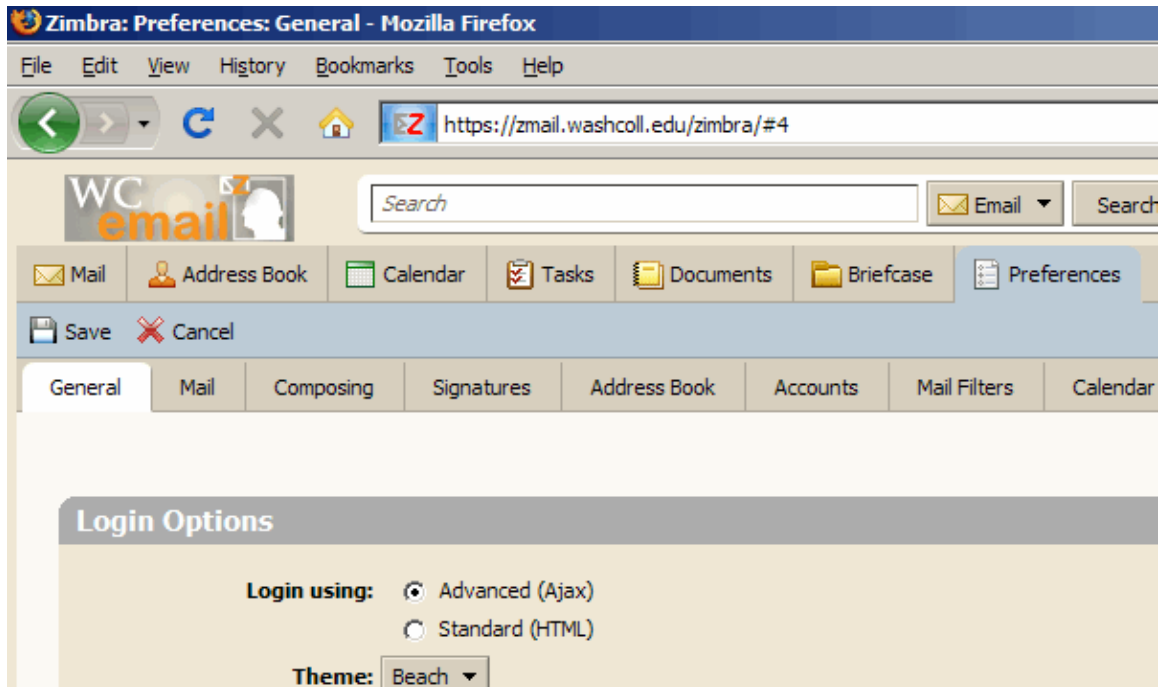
Zimbra: Preferences: General - Mozilla Firefox

File Edit View History Bookmarks Tools Help

https://zmail.washcoll.edu/zimbra/#4

WC email

Search

Email

Search

Mail Address Book Calendar Tasks Documents Briefcase Preferences

Save Cancel

General Mail Composing Signatures Address Book Accounts Mail Filters Calendar

Login Options

Login using: Advanced (Ajax)

Standard (HTML)

Theme: Beach